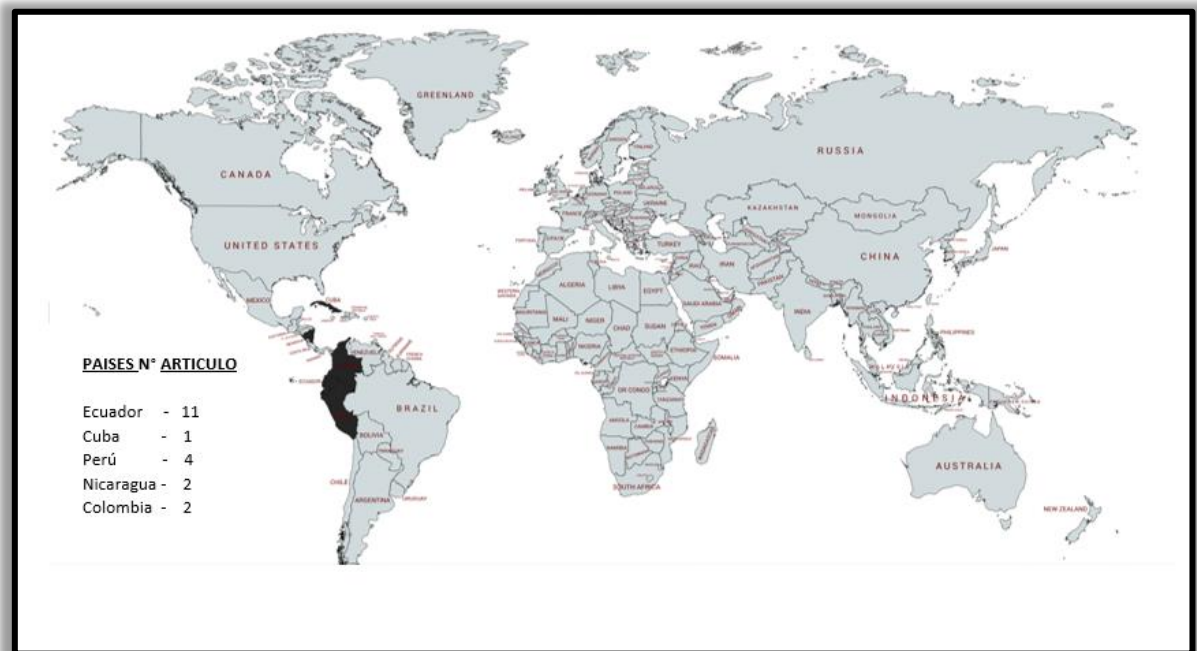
GREENLAND

CANADA

UNITED STATES

MEXICO

CUBA

RUSSIA

KAZAKHSTAN

MONGOLIA

CHINA

TURKEY

IRAN

INDIA

JAPAN

PHILIPPINES

ALGERIA

LIBYA

EGYPT

MALI

NIGER

CHAD

SUDAN

NIGERIA

ETHIOPIA

SOMALIA

DR CONGO

KENYA

SAUDI ARABIA

SOUTH AFRICA

BRAZIL

BOLIVIA

CHILE

ARGENTINA

INDONESIA

AUSTRALIA

NEW ZEALAND

PAISES N° ARTICULO

Ecuador - 11
Cuba - 1
Perú - 4
Nicaragua - 2
Colombia - 2